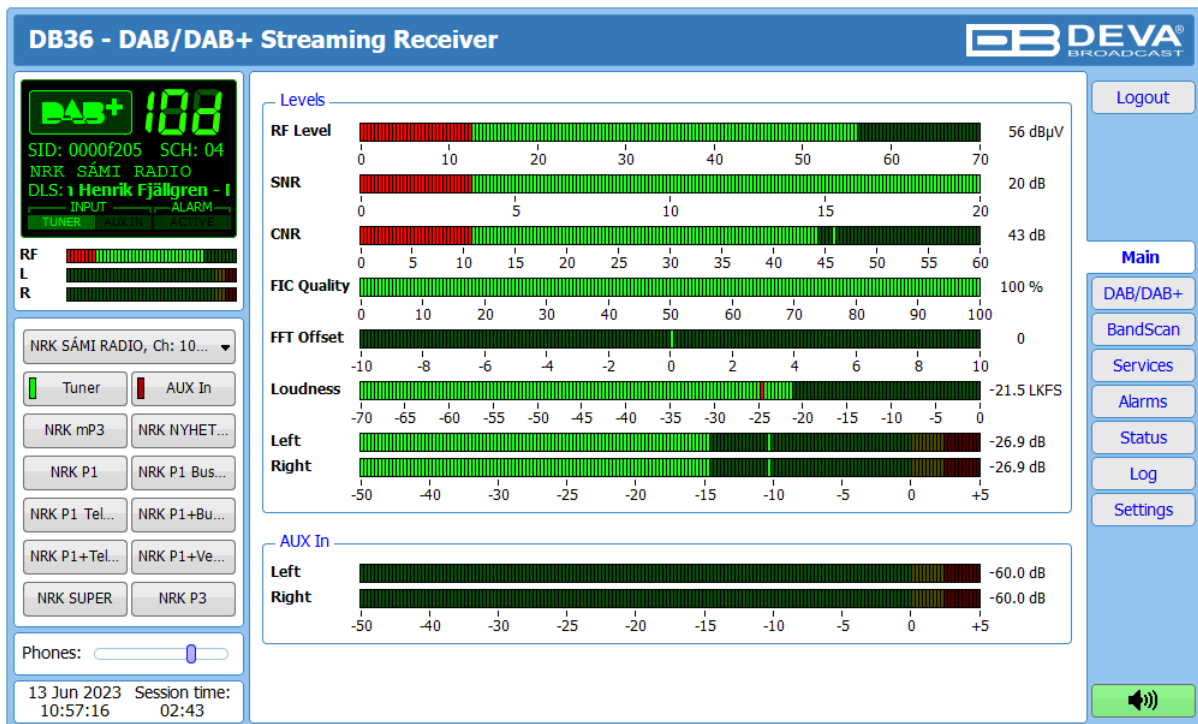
DB36 - DAB/DAB+ Streaming Receiver

DEVA BROADCAST

DAB+ 10B
SID: 0000f205 SCH: 04
NRK SÁMI RADIO
DLS: ı Henrik Fjällgren - I
INPUT ALARM
TUNER AUX IN ACTIVE

RF
L
R

NRK SÁMI RADIO, Ch: 10...
Tuner
AUX In
NRK mP3
NRK NYHET...
NRK P1
NRK P1 Bus...
NRK P1 Tel...
NRK P1+Bu...
NRK P1+Tel...
NRK P1+Ve...
NRK SUPER
NRK P3

Phones:

13 Jun 2023 10:57:16
Session time: 02:43

Levels

RF Level 56 dBµV
0 10 20 30 40 50 60 70

SNR 20 dB
0 5 10 15 20

CNR 43 dB
0 5 10 15 20 25 30 35 40 45 50 55 60

FIC Quality 100 %
0 10 20 30 40 50 60 70 80 90 100

FFT Offset 0
-10 -8 -6 -4 -2 0 2 4 6 8 10

Loudness -21.5 LKFS
-70 -65 -60 -55 -50 -45 -40 -35 -30 -25 -20 -15 -10 -5 0

Left -26.9 dB
Right -26.9 dB
-50 -40 -30 -25 -20 -15 -10 -5 0 +5

AUX In

Left -60.0 dB
Right -60.0 dB
-50 -40 -30 -25 -20 -15 -10 -5 0 +5

Logout
Main
DAB/DAB+
BandScan
Services
Alarms
Status
Log
Settings